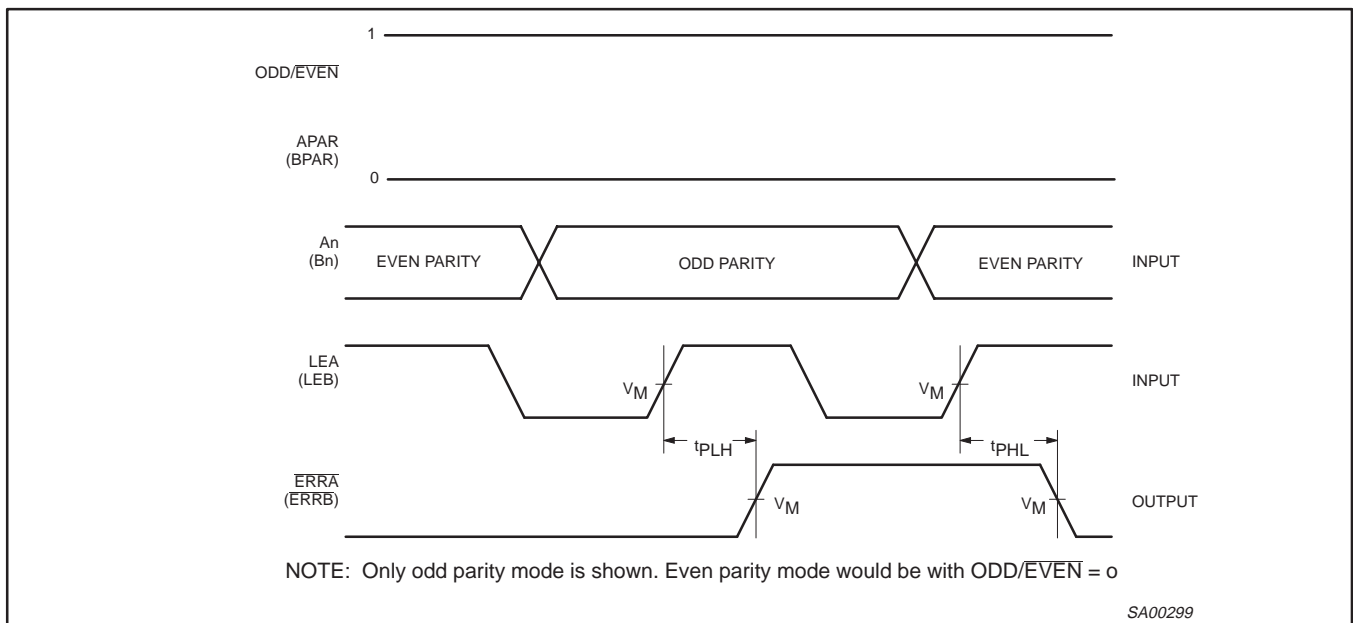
1

ODD/$\overline{EVEN}$

APAR
(BPAR)

0

An
(Bn)

EVEN PARITY

ODD PARITY

EVEN PARITY

INPUT

LEA
(LEB)

$V_M$

$V_M$

INPUT

$t_{PLH}$

$t_{PHL}$

$\overline{ERRA}$
($\overline{ERRB}$)

$V_M$

$V_M$

OUTPUT

NOTE: Only odd parity mode is shown. Even parity mode would be with ODD/$\overline{EVEN}$ = o

SA00299